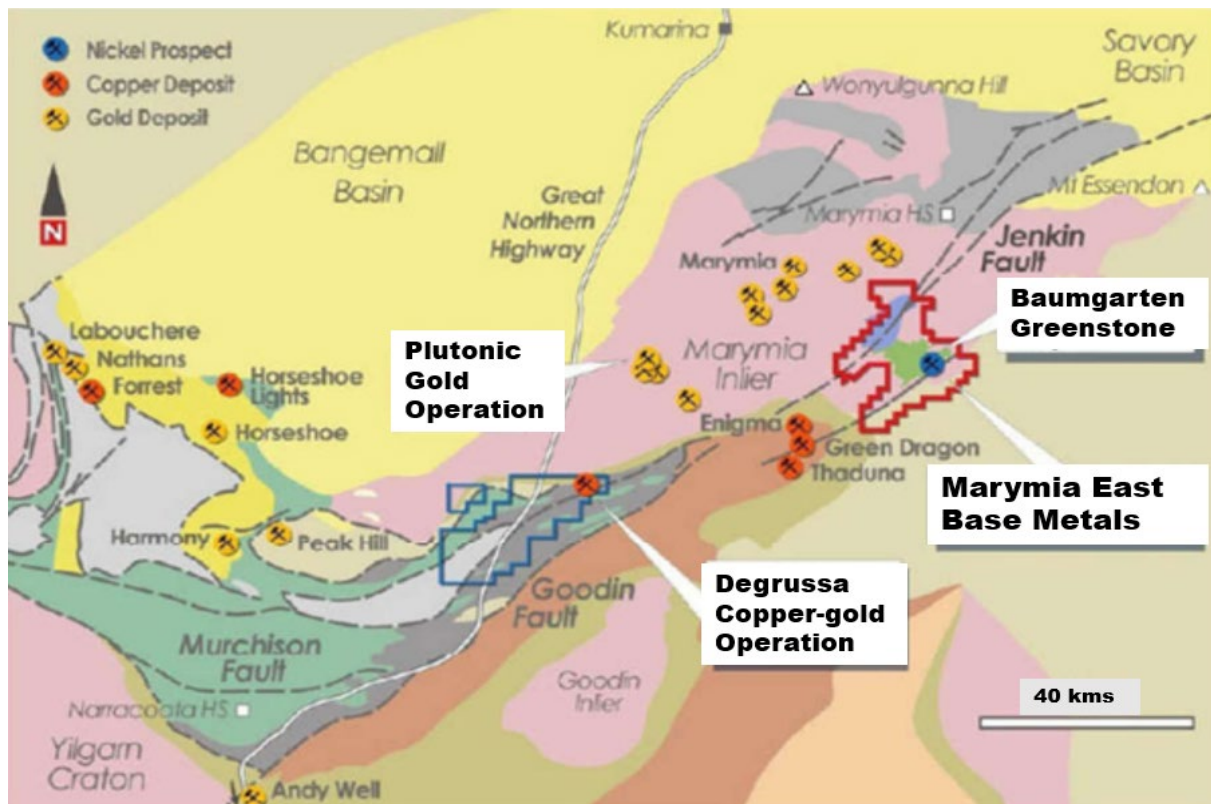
Nickel Prospect
Copper Deposit
Gold Deposit

N

Kumarina

Savory Basin

Wonyulgunna Hill

Bangemall Basin

Great Northern Highway

Mt Essendon

Marymia HS

Marymia

Jenkin Fault

Baumgarten Greenstone

Labouchere

Nathans

Forrest

Horseshoe Lights

Horseshoe

Plutonic Gold Operation

Marymia Inlier

Enigma

Green Dragon

Thaduna

Marymia East Base Metals

Harmony

Peak Hill

Goodin Fault

Degrussa Copper-gold Operation

Murchison Fault

Goodin Inlier

40 kms

Narracoota HS

Yilgarn Craton

Andy Well